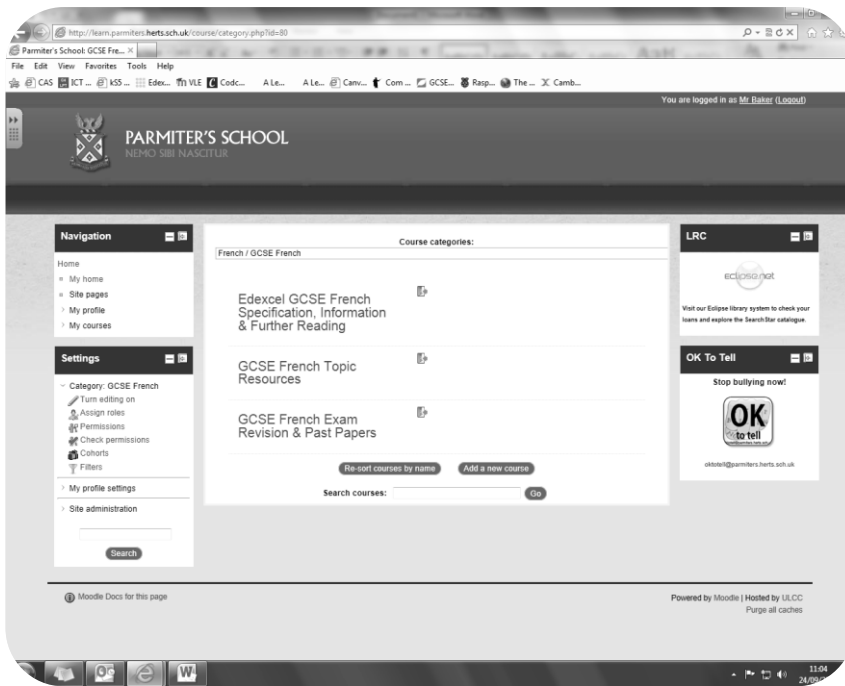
http://learn.parmiters.herts.sch.uk/course/category.php?id=80

Parmiter's School: GCSE Fre... ×

File Edit View Favorites Tools Help

CAS ICT ... k55 ... Edex... VLE Codc... A Le... A Le... Canv... Com ... GCSE... Rasp... The ... Camb...

You are logged in as Mr Baker (Logout)

PARMITER'S SCHOOL
NEMO SIBI NASCITUR

Navigation

Home
My home
Site pages
My profile
My courses

Settings

Category: GCSE French
Turn editing on
Assign roles
Permissions
Check permissions
Cohorts
Filters
My profile settings
Site administration

Search

Course categories:

French / GCSE French

Edexcel GCSE French Specification, Information & Further Reading

GCSE French Topic Resources

GCSE French Exam Revision & Past Papers

Re-sort courses by name

Add a new course

Search courses:

Go

LRC

eclipse.net

Visit our Eclipse library system to check your loans and explore the SearchStar catalogue.

OK To Tell

Stop bullying now!

OK to tell

oktotell@parmiters.herts.sch.uk

Moodle Docs for this page

Powered by Moodle | Hosted by ULCC

Purge all caches

11:04
24/09/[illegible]